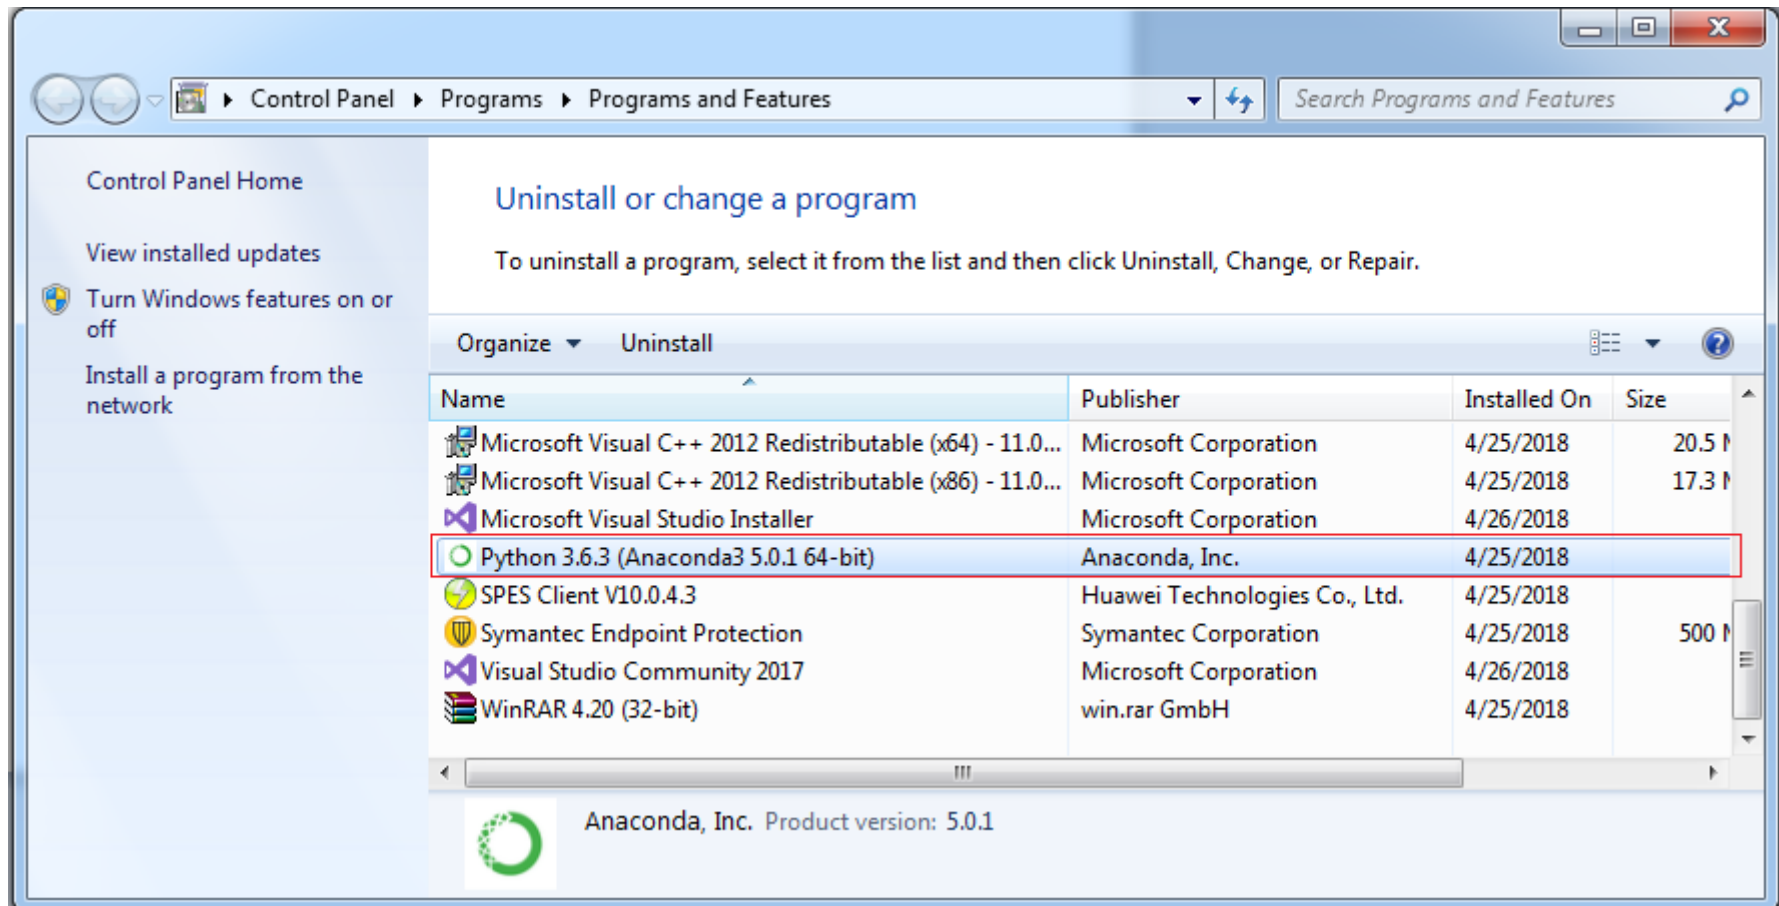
Control Panel ▸ Programs ▸ Programs and Features

Search Programs and Features

Control Panel Home

View installed updates

Turn Windows features on or off

Install a program from the network

Uninstall or change a program

To uninstall a program, select it from the list and then click Uninstall, Change, or Repair.

Organize ▾ Uninstall

| Name | Publisher | Installed On | Size |
|---|---|---|---|
| Microsoft Visual C++ 2012 Redistributable (x64) - 11.0... | Microsoft Corporation | 4/25/2018 | 20.5 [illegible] |
| Microsoft Visual C++ 2012 Redistributable (x86) - 11.0... | Microsoft Corporation | 4/25/2018 | 17.3 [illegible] |
| Microsoft Visual Studio Installer | Microsoft Corporation | 4/26/2018 | |
| Python 3.6.3 (Anaconda3 5.0.1 64-bit) | Anaconda, Inc. | 4/25/2018 | |
| SPES Client V10.0.4.3 | Huawei Technologies Co., Ltd. | 4/25/2018 | |
| Symantec Endpoint Protection | Symantec Corporation | 4/25/2018 | 500 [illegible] |
| Visual Studio Community 2017 | Microsoft Corporation | 4/26/2018 | |
| WinRAR 4.20 (32-bit) | win.rar GmbH | 4/25/2018 | |

Anaconda, Inc. Product version: 5.0.1